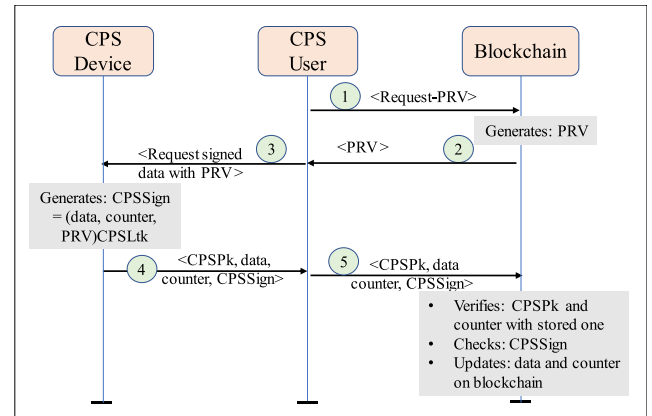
CPS Device

CPS User

Blockchain

1 <Request-PRV>

Generates: PRV

2 <PRV>

3 <Request signed data with PRV>

Generates: CPSSign = (data, counter, PRV)CPSLtk

4 <CPSPk, data, counter, CPSSign>

5 <CPSPk, data counter, CPSSign>

- Verifies: CPSPk and counter with stored one
- Checks: CPSSign
- Updates: data and counter on blockchain